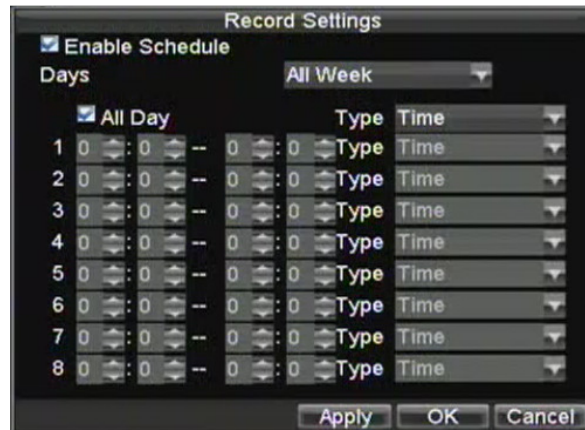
Record Settings

Enable Schedule

Days All Week

All Day Type Time

1 0 : 0 -- 0 : 0 Type Time

2 0 : 0 -- 0 : 0 Type Time

3 0 : 0 -- 0 : 0 Type Time

4 0 : 0 -- 0 : 0 Type Time

5 0 : 0 -- 0 : 0 Type Time

6 0 : 0 -- 0 : 0 Type Time

7 0 : 0 -- 0 : 0 Type Time

8 0 : 0 -- 0 : 0 Type Time

Apply OK Cancel